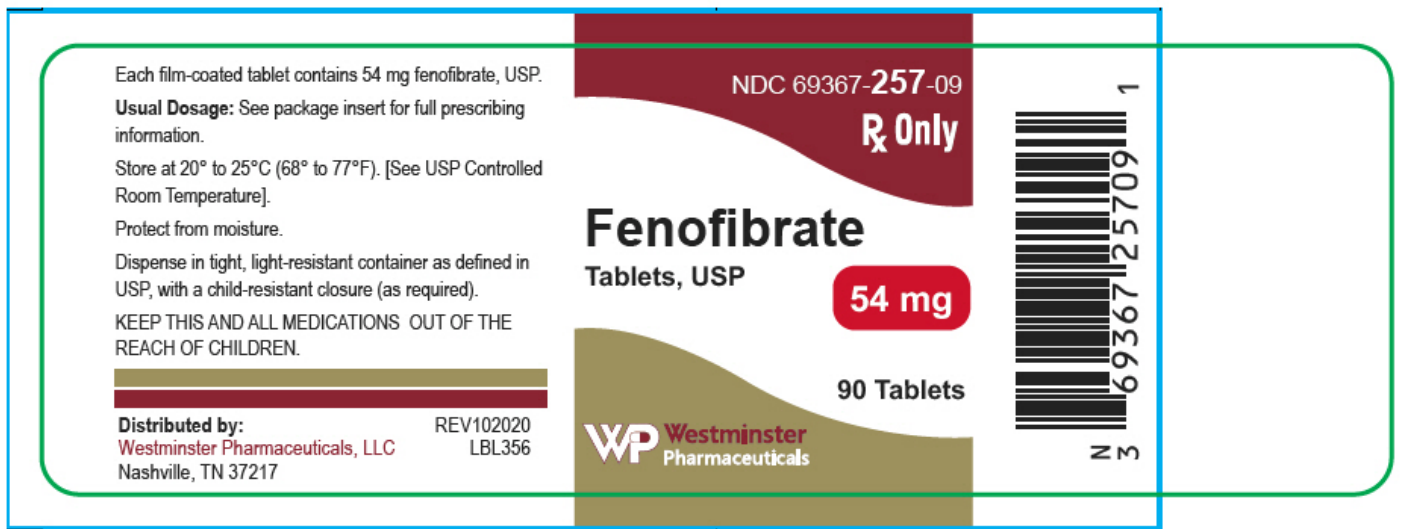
Each film-coated tablet contains 54 mg fenofibrate, USP.

**Usual Dosage:** See package insert for full prescribing information.

Store at 20° to 25°C (68° to 77°F). [See USP Controlled Room Temperature].

Protect from moisture.

Dispense in tight, light-resistant container as defined in USP, with a child-resistant closure (as required).

KEEP THIS AND ALL MEDICATIONS OUT OF THE REACH OF CHILDREN.

Distributed by:
Westminster Pharmaceuticals, LLC
Nashville, TN 37217

REV102020
LBL356

NDC 69367-257-09

℞ Only

Fenofibrate
Tablets, USP

54 mg

90 Tablets

WP Westminster Pharmaceuticals

N 3 69367 25709 1